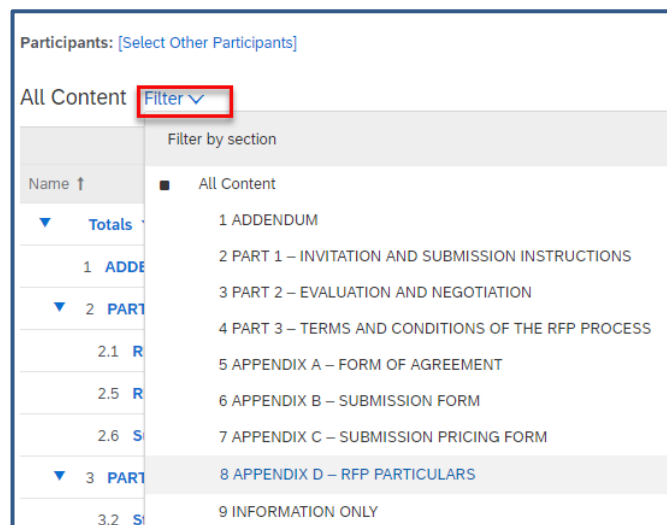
Participants: [Select Other Participants]

All Content Filter

Name ↑

Totals

1 ADDE

2 PART

2.1 R

2.5 R

2.6 S

3 PART

3.2 S

Filter by section

All Content

1 ADDENDUM

2 PART 1 – INVITATION AND SUBMISSION INSTRUCTIONS

3 PART 2 – EVALUATION AND NEGOTIATION

4 PART 3 – TERMS AND CONDITIONS OF THE RFP PROCESS

5 APPENDIX A – FORM OF AGREEMENT

6 APPENDIX B – SUBMISSION FORM

7 APPENDIX C – SUBMISSION PRICING FORM

8 APPENDIX D – RFP PARTICULARS

9 INFORMATION ONLY